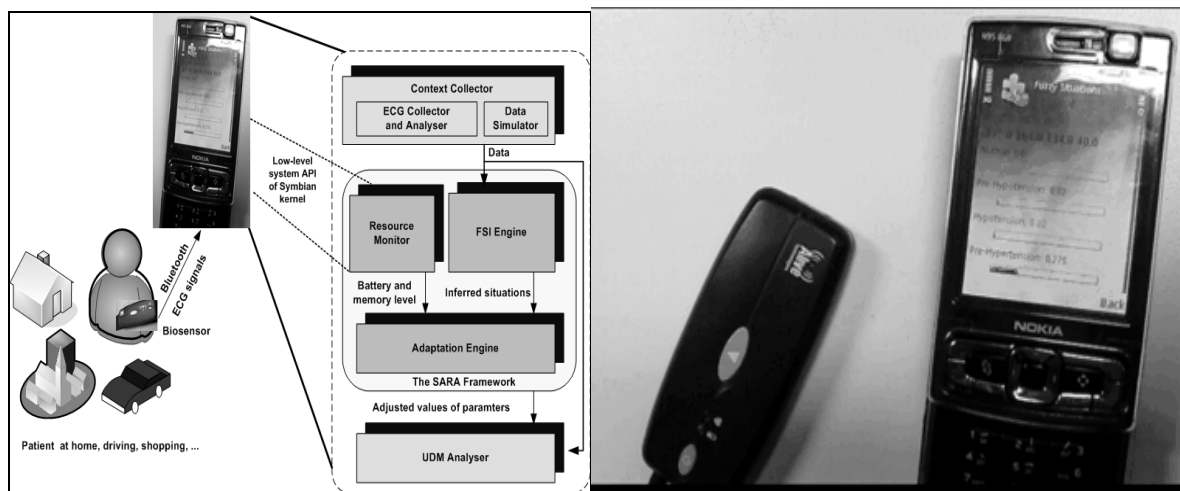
Context Collector

ECG Collector and Analyser

Data Simulator

Data

Low-level system API of Symbian kernel

Resource Monitor

FSI Engine

Battery and memory level

Inferred situations

Adaptation Engine

The SARA Framework

Adjusted values of paramters

UDM Analyser

Bluetooth

ECG signals

Biosensor

Patient at home, driving, shopping, ...

NOKIA

Fuzzy Situations

Normal 0.0

Pre-Hypertension 0.82

Hypertension 0.02

Pre-Hypertension 0.275

Back

NOKIA